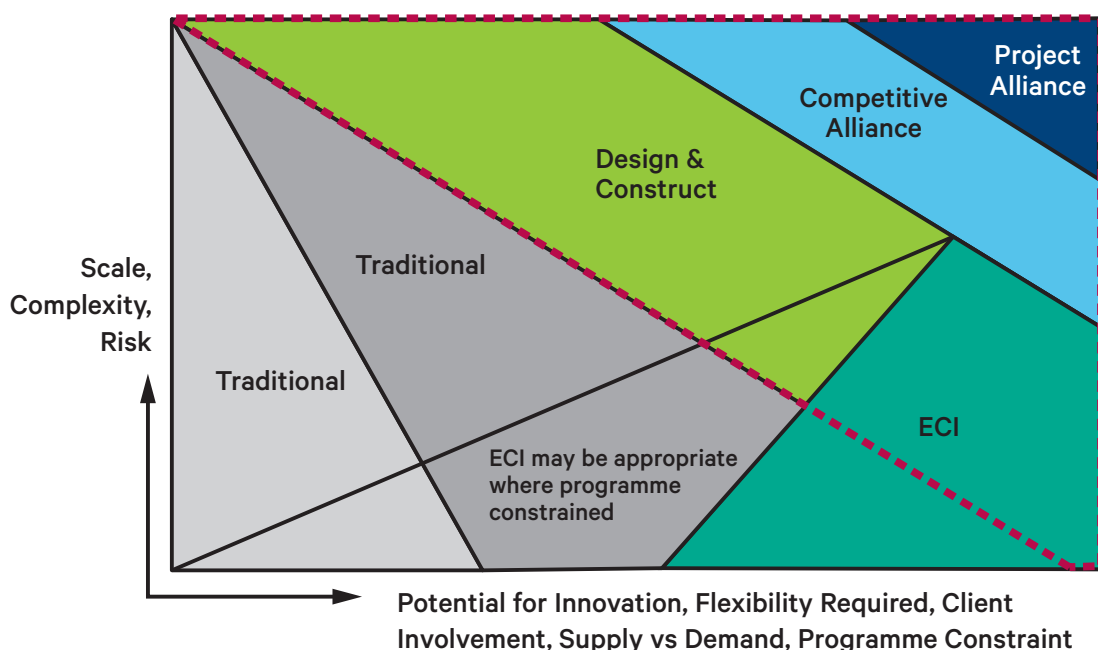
Project Alliance

Competitive Alliance

Design & Construct

Traditional

Scale, Complexity, Risk

Traditional

ECI

ECI may be appropriate where programme constrained

Potential for Innovation, Flexibility Required, Client Involvement, Supply vs Demand, Programme Constraint